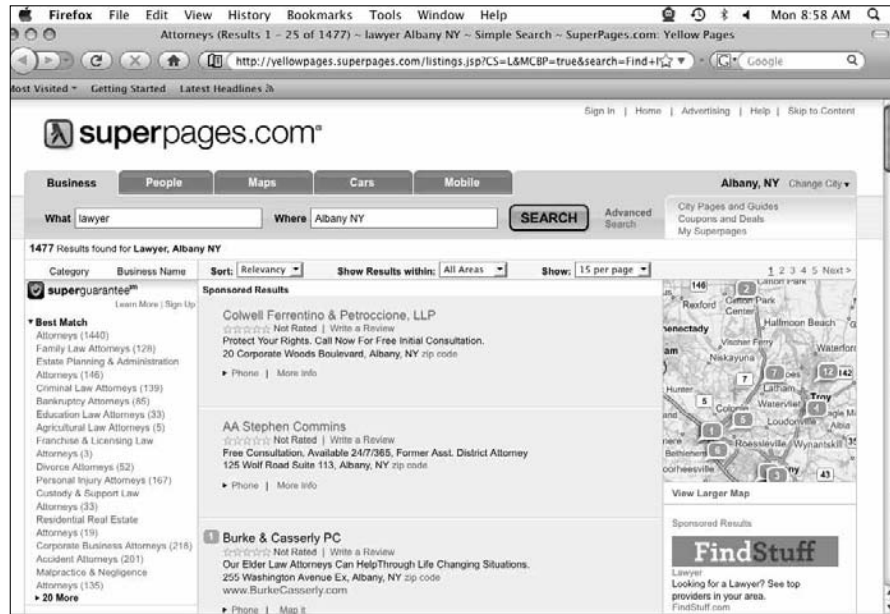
Firefox File Edit View History Bookmarks Tools Window Help

Mon 8:58 AM

Attorneys (Results 1 - 25 of 1477) ~ lawyer Albany NY ~ Simple Search ~ SuperPages.com: Yellow Pages

http://yellowpages.superpages.com/listings.jsp?CS=L&MCBP=true&search=Find+I

Google

Most Visited Getting Started Latest Headlines

Sign In | Home | Advertising | Help | Skip to Content

superpages.com

Business People Maps Cars Mobile

Albany, NY Change City

What lawyer Where Albany NY SEARCH Advanced Search

City Pages and Guides
Coupons and Deals
My Superpages

1477 Results found for Lawyer, Albany NY

Category Business Name Sort: Relevancy Show Results within: All Areas Show: 15 per page 1 2 3 4 5 Next>

superguarantee℠
Learn More | Sign Up

Best Match
Attorneys (1440)
Family Law Attorneys (128)
Estate Planning & Administration Attorneys (146)
Criminal Law Attorneys (139)
Bankruptcy Attorneys (85)
Education Law Attorneys (33)
Agricultural Law Attorneys (5)
Franchise & Licensing Law Attorneys (3)
Divorce Attorneys (52)
Personal Injury Attorneys (167)
Custody & Support Law Attorneys (33)
Residential Real Estate Attorneys (19)
Corporate Business Attorneys (216)
Accident Attorneys (201)
Malpractice & Negligence Attorneys (135)
20 More

Sponsored Results

Colwell Ferrentino & Petroccione, LLP
Not Rated | Write a Review
Protect Your Rights. Call Now For Free Initial Consultation.
20 Corporate Woods Boulevard, Albany, NY zip code
Phone | More Info

AA Stephen Commins
Not Rated | Write a Review
Free Consultation. Available 24/7/365, Former Asst. District Attorney
125 Wolf Road Suite 113, Albany, NY zip code
Phone | More Info

1 Burke & Casserly PC
Not Rated | Write a Review
Our Elder Law Attorneys Can HelpThrough Life Changing Situations.
255 Washington Avenue Ex, Albany, NY zip code
www.BurkeCasserly.com
Phone | Map It

146 Rexford Clifton Park Center Halfmoon Beach Schenectady Vischer Ferry Waterford Niskayuna Latham Troy Hunter Colonie Watervliet Loudonville Roessleville Wynantskill Bethlehem Voorheesville 142 7 5 12 43

View Larger Map

Sponsored Results

FindStuff
Lawyer
Looking for a Lawyer? See top providers in your area.
FindStuff.com